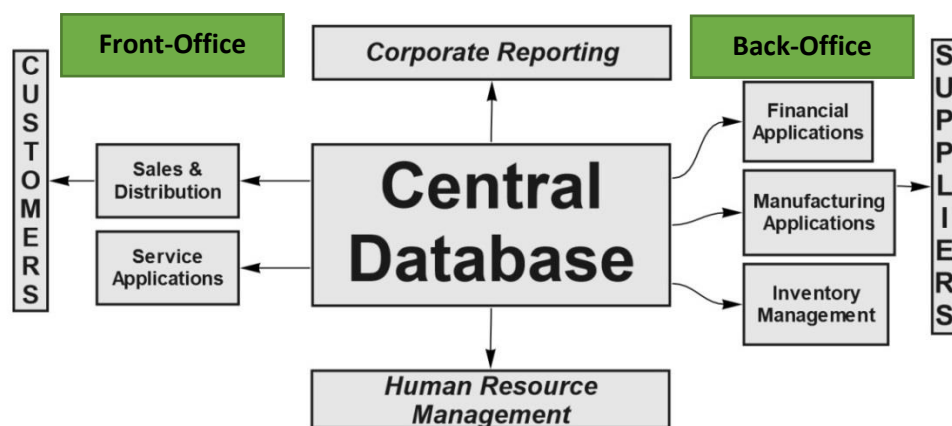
Front-Office

Corporate Reporting

Back-Office

CUSTOMERS

Sales & Distribution

Service Applications

Central Database

Financial Applications

Manufacturing Applications

Inventory Management

SUPPLIERS

Human Resource Management